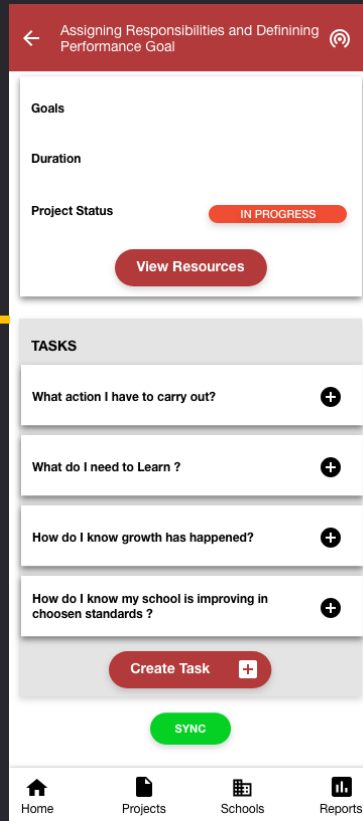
Assigning Responsibilities and Defininining Performance Goal

Goals

Duration

Project Status

IN PROGRESS

View Resources

TASKS

What action I have to carry out?

What do I need to Learn ?

How do I know growth has happened?

How do I know my school is improving in choosen standards ?

Create Task

SYNC

Home

Projects

Schools

Reports